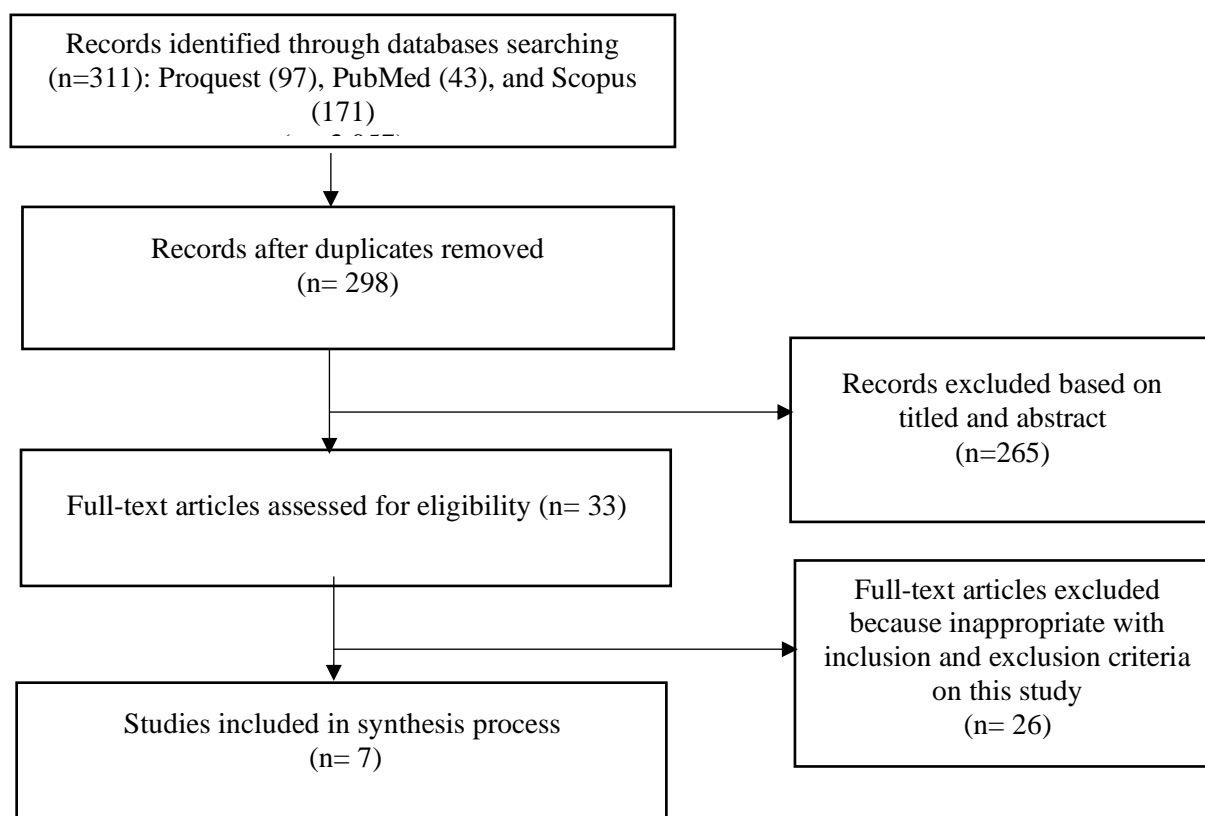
Records identified through databases searching (n=311): Proquest (97), PubMed (43), and Scopus (171)
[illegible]

Records after duplicates removed (n= 298)

Records excluded based on titled and abstract (n=265)

Full-text articles assessed for eligibility (n= 33)

Full-text articles excluded because inappropriate with inclusion and exclusion criteria on this study (n= 26)

Studies included in synthesis process (n= 7)